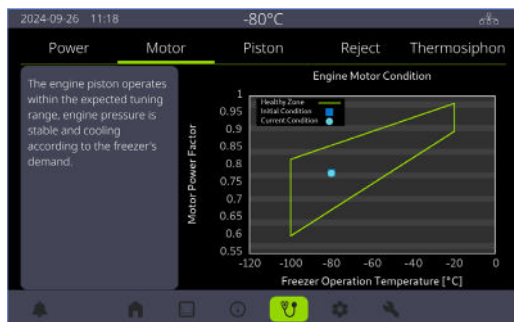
2024-09-26 11:18

-80°C

Power

Motor

Piston

Reject

Thermosiphon

The engine piston operates within the expected tuning range, engine pressure is stable and cooling according to the freezer's demand.

Engine Motor Condition

Healthy Zone
Initial Condition
Current Condition

Motor Power Factor

1
0.95
0.9
0.85
0.8
0.75
0.7
0.65
0.6
0.55

-120
-100
-80
-60
-40
-20
0

Freezer Operation Temperature [°C]